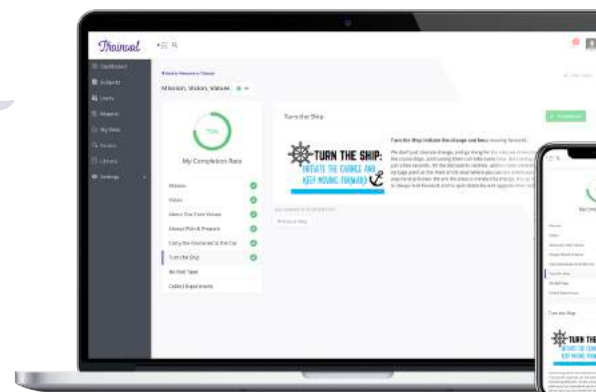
Thrivual

Mission, Vision, Values

70%

My Completion Rate

Mission
Vision
About The Core Values
Always Plan & Prepare
Carry the Insurance to the Car
Turn the Ship
Be Bell Type
Collect Experiments

Turn the Ship

TURN THE SHIP:
INITIATE THE CHANGE AND
KEEP MOVING FORWARD

Turn the Ship: Initiate the change and keep moving forward.

TURN THE SHIP:
INITIATE THE CHANGE AND
KEEP MOVING FORWARD

Turn the Ship